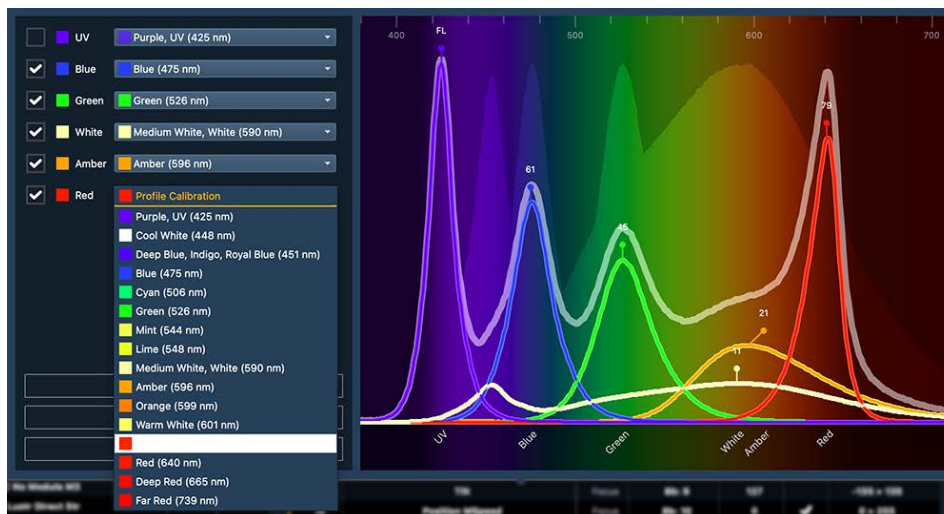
UV Purple, UV (425 nm)
Blue Blue (475 nm)
Green Green (526 nm)
White Medium White, White (590 nm)
Amber Amber (596 nm)
Red Profile Calibration

Purple, UV (425 nm)
Cool White (448 nm)
Deep Blue, Indigo, Royal Blue (451 nm)
Blue (475 nm)
Cyan (506 nm)
Green (526 nm)
Mint (544 nm)
Lime (548 nm)
Medium White, White (590 nm)
Amber (596 nm)
Orange (599 nm)
Warm White (601 nm)

Red (640 nm)
Deep Red (665 nm)
Far Red (739 nm)

400 500 600 700
FL
61
45
79
21
11
UV Blue Green White Amber Red